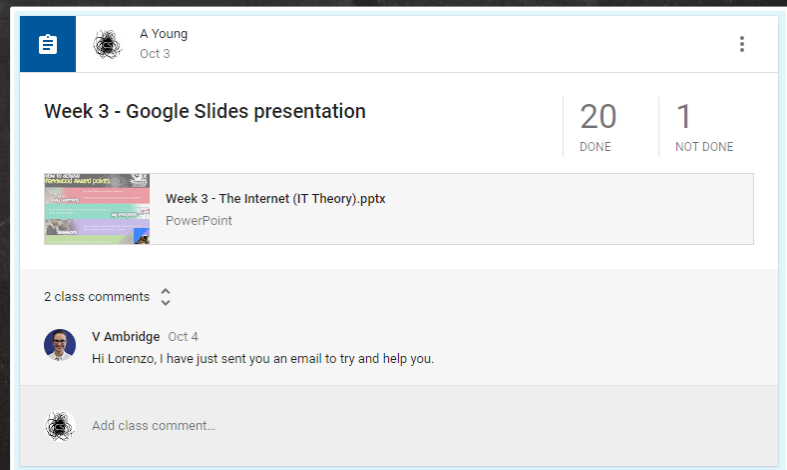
A Young
Oct 3

Week 3 - Google Slides presentation

20
DONE

1
NOT DONE

Week 3 - The Internet (IT Theory).pptx
PowerPoint

2 class comments

V Ambridge Oct 4
Hi Lorenzo, I have just sent you an email to try and help you.

Add class comment...